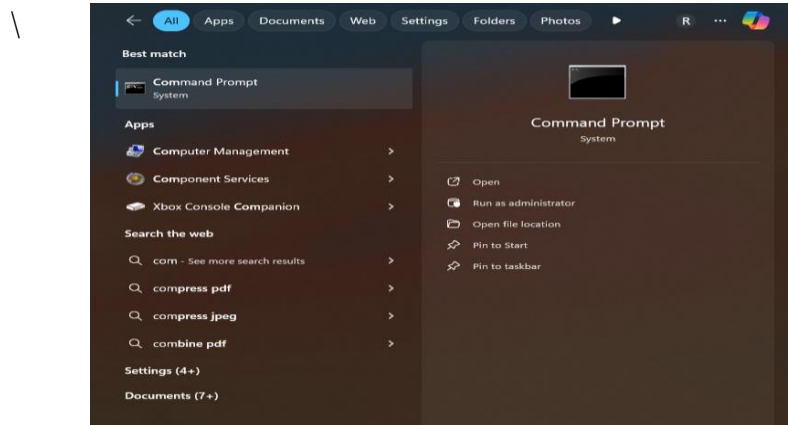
\

All Apps Documents Web Settings Folders Photos R ···

Best match

Command Prompt
System

Apps

Computer Management

Component Services

Xbox Console Companion

Search the web

com - See more search results

compress pdf

compress jpeg

combine pdf

Settings (4+)

Documents (7+)

Command Prompt
System

Open

Run as administrator

Open file location

Pin to Start

Pin to taskbar